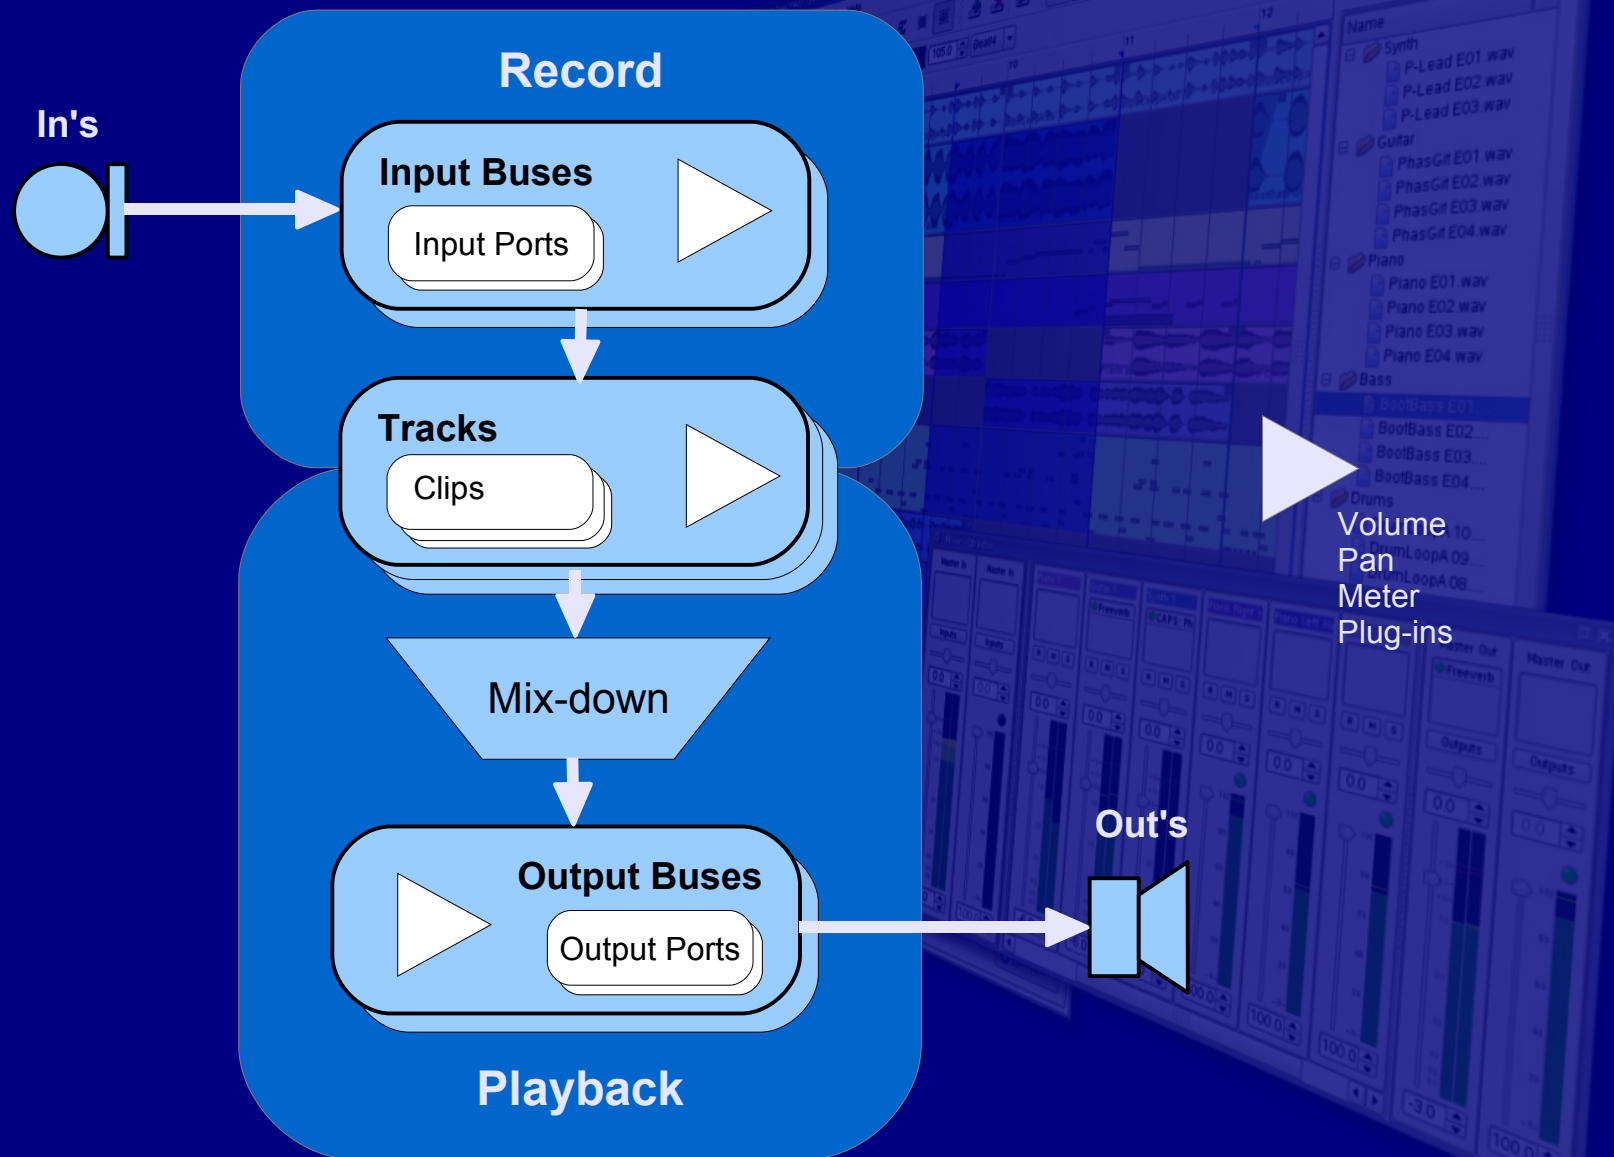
Record

In's

Input Buses

Input Ports

Tracks

Clips

Mix-down

Output Buses

Output Ports

Playback

Out's

Volume
Pan
Meter
Plug-ins

Name
Synth
P-Lead E01.wav
P-Lead E02.wav
P-Lead E03.wav
Guitar
PhasGit E01.wav
PhasGit E02.wav
PhasGit E03.wav
PhasGit E04.wav
Piano
Piano E01.wav
Piano E02.wav
Piano E03.wav
Piano E04.wav
Bass
BootBass E01
BootBass E02
BootBass E03
BootBass E04
Drums
Master Out
Master Out
Freeverb
Outputs
Outputs